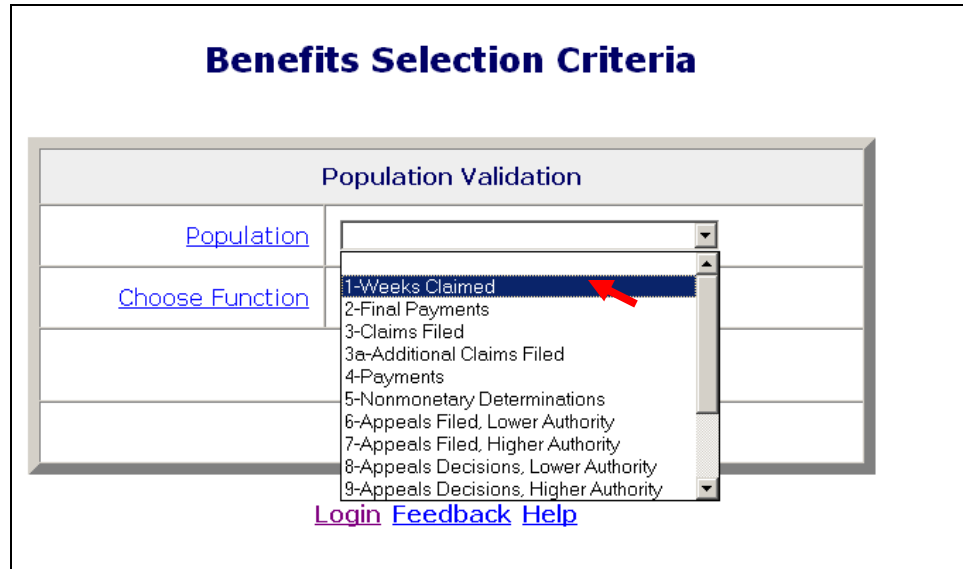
Benefits Selection Criteria

Population Validation

Population

Choose Function

1-Weeks Claimed
2-Final Payments
3-Claims Filed
3a-Additional Claims Filed
4-Payments
5-Nonmonetary Determinations
6-Appeals Filed, Lower Authority
7-Appeals Filed, Higher Authority
8-Appeals Decisions, Lower Authority
9-Appeals Decisions, Higher Authority

Login Feedback Help